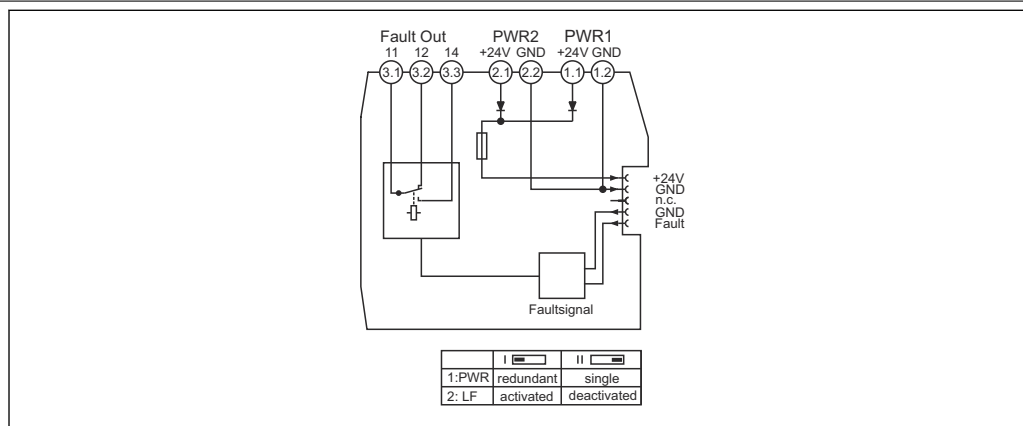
Fault Out
11 12 14
3.1 3.2 3.3
PWR2
+24V GND
2.1 2.2
PWR1
+24V GND
1.1 1.2

+24V
GND
n.c.
GND
Fault

Faultsignal

| | I | II |
|---|---|---|
| 1:PWR | redundant | single |
| 2: LF | activated | deactivated |